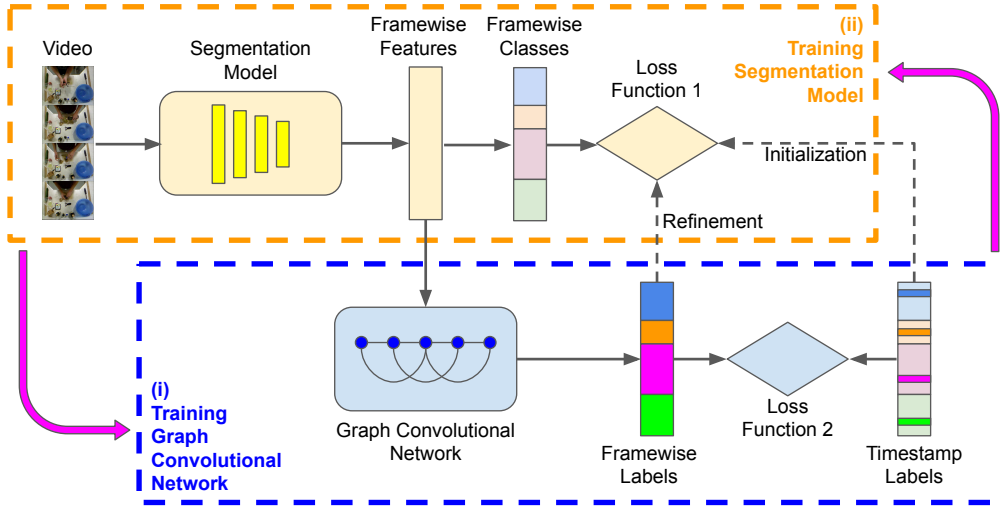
Video

Segmentation Model

Framewise Features

Framewise Classes

Loss Function 1

(ii) Training Segmentation Model

Initialization

Refinement

Graph Convolutional Network

Framewise Labels

Loss Function 2

Timestamp Labels

(i) Training Graph Convolutional Network